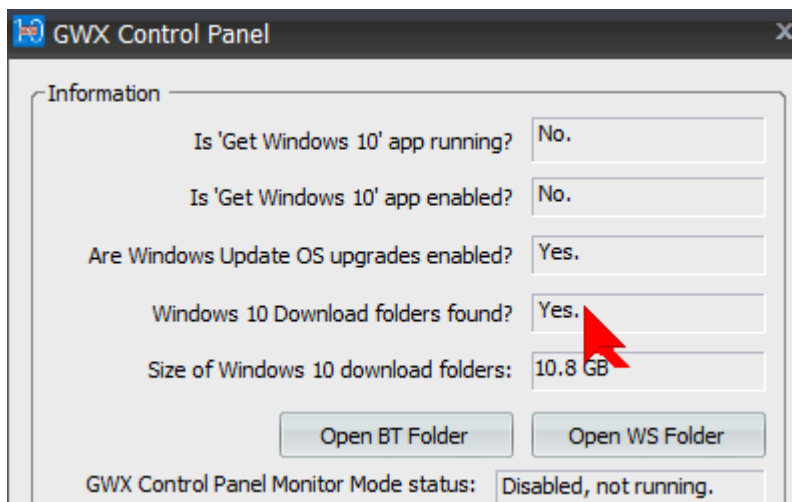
GWX Control Panel

Information

Is 'Get Windows 10' app running? No.

Is 'Get Windows 10' app enabled? No.

Are Windows Update OS upgrades enabled? Yes.

Windows 10 Download folders found? Yes.

Size of Windows 10 download folders: 10.8 GB

Open BT Folder

Open WS Folder

GWX Control Panel Monitor Mode status: Disabled, not running.